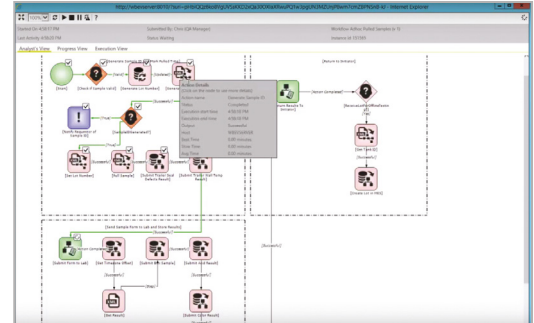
http://webserver:8010/?url=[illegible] - Internet Explorer

100%

Started On 4/30/17 PM | Submitted By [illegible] | Workflow Action Pulled Samples (4.7)
Last Activity 4/30/17 PM | Status Waiting | Instance Id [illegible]

Analyst's View | Progress View | Execution View

[Start]
[Check if Sample Valid]
[Send]
[Generate Sample ID]
[Get Lot Number]
[Update]
[Notify Requestor of Sample ID]
[SampleIdGenerated?]
[Get Lot Number]
[Pull Sample]
[Submit Poster Seal Defects Result]
[Submit Poster Seal Parity Result]
[Return to Initiator]
[Return to Initiator]
[Return completed]
[ReceiveLotRefResults]
[Get Test ID]
[Create Lot in PIMS]
[Successful]

Action Details
Action Name: Generate Sample ID
Status: Completed
Execution start time: 4/30/17 PM
Execution end time: 4/30/17 PM
Outputs: Successful
Host: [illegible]
Busy Time: 0:00 minutes
Slow Time: 0:00 minutes
Avg Time: 0:00 minutes

[Send Sample Form to Lab and Store Results]
[Submit Form to Lab]
[Action Complete]
[Get Timestamp Offset]
[Submit Blk Sample]
[Submit Hold Result]
[Get Result]
[Submit Hold Result]
[Successful]
[Pass]